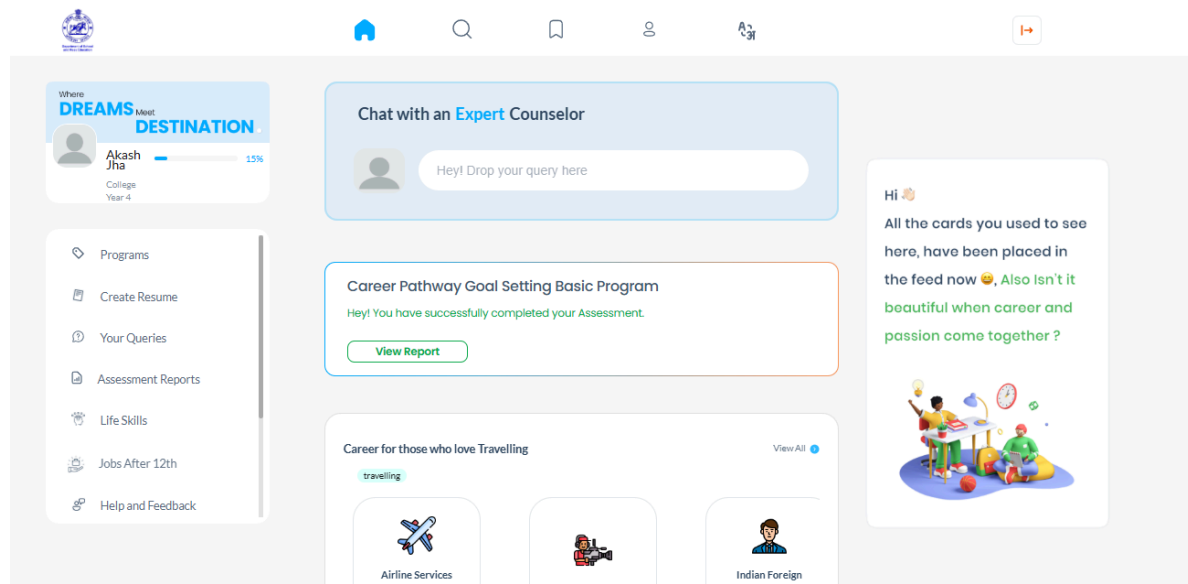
Where DREAMS Meet DESTINATION

Akash Jha 15%
College
Year 4

Programs
Create Resume
Your Queries
Assessment Reports
Life Skills
Jobs After 12th
Help and Feedback

Chat with an Expert Counselor

Hey! Drop your query here

Career Pathway Goal Setting Basic Program

Hey! You have successfully completed your Assessment.

View Report

Career for those who love Travelling

View All

travelling

Airline Services

Indian Foreign

Hi 👋🏻
All the cards you used to see here, have been placed in the feed now 😄, Also Isn't it beautiful when career and passion come together ?